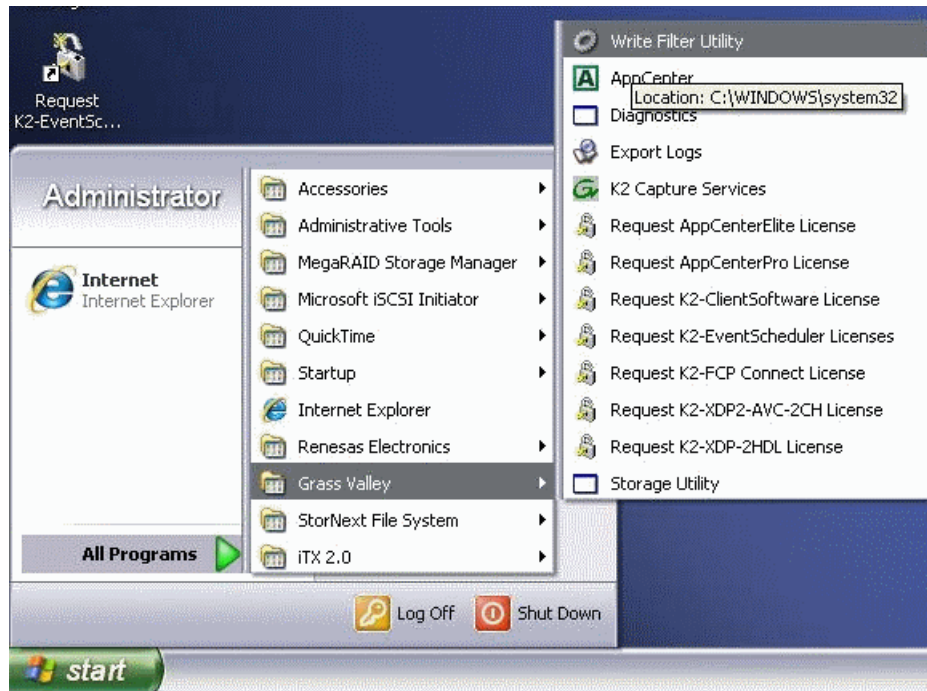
Request K2-EventSc...

Administrator

Internet
Internet Explorer

All Programs

Accessories
Administrative Tools
MegaRAID Storage Manager
Microsoft iSCSI Initiator
QuickTime
Startup
Internet Explorer
Renesas Electronics
Grass Valley
StorNext File System
iTX 2.0

Write Filter Utility
AppCenter
Location: C:\WINDOWS\system32
Diagnostics
Export Logs
K2 Capture Services
Request AppCenterElite License
Request AppCenterPro License
Request K2-ClientSoftware License
Request K2-EventScheduler Licenses
Request K2-FCP Connect License
Request K2-XDP2-AVC-2CH License
Request K2-XDP-2HDL License
Storage Utility

Log Off
Shut Down

start